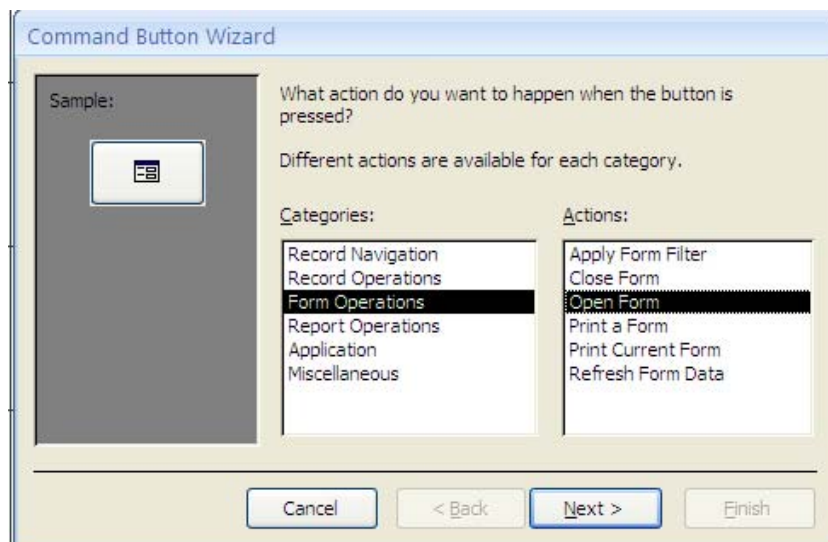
Command Button Wizard

Sample:

What action do you want to happen when the button is pressed?

Different actions are available for each category.

Categories:

Record Navigation
Record Operations
Form Operations
Report Operations
Application
Miscellaneous

Actions:

Apply Form Filter
Close Form
Open Form
Print a Form
Print Current Form
Refresh Form Data

Cancel
< Back
Next >
Finish